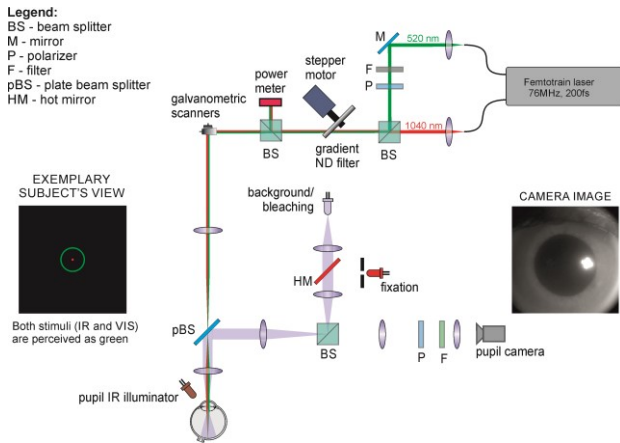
Legend:
BS - beam splitter
M - mirror
P - polarizer
F - filter
pBS - plate beam splitter
HM - hot mirror

M
520 nm
F
P
Femtotrain laser 76MHz, 200fs
1040 nm
BS
stepper motor
power meter
gradient ND filter
BS
galvanometric scanners

EXEMPLARY SUBJECT'S VIEW
Both stimuli (IR and VIS) are perceived as green

background/ bleaching
HM
fixation

CAMERA IMAGE

pBS
BS
P
F
pupil camera
pupil IR illuminator